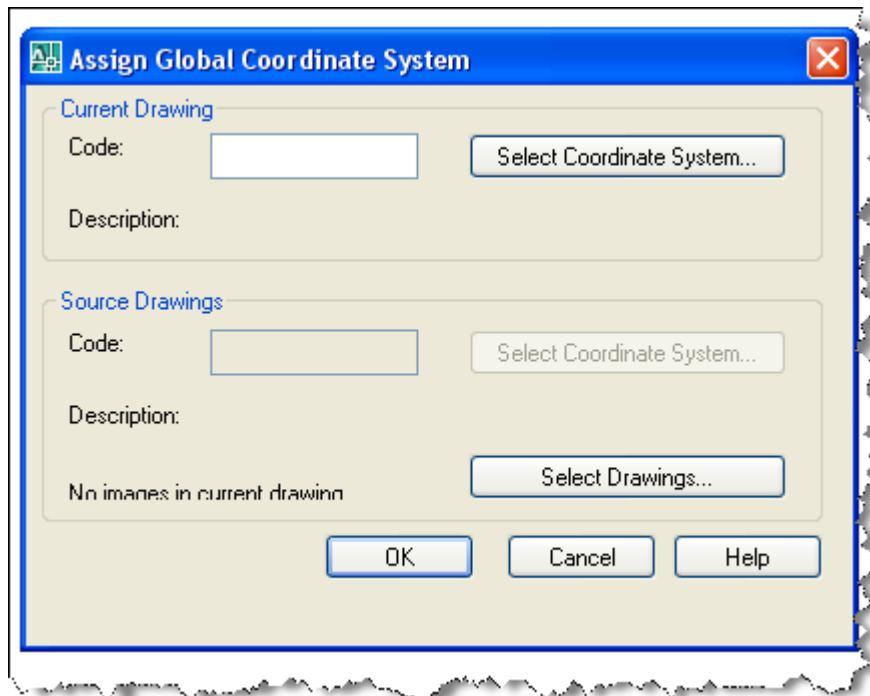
Assign Global Coordinate System

Current Drawing

Code:

Select Coordinate System...

Description:

Source Drawings

Code:

Select Coordinate System...

Description:

No images in current drawing

Select Drawings...

OK

Cancel

Help